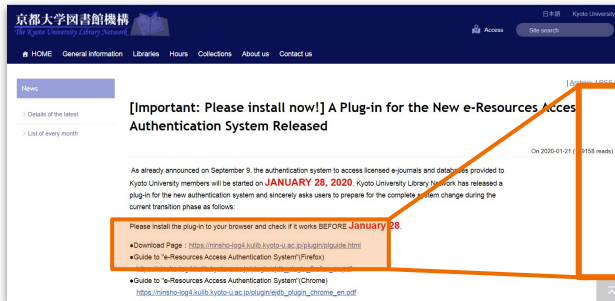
京都大学図書館機構
The Kyoto University Library Network

日本語 Kyoto Univ

Access Site search

HOME General information Libraries Hours Collections About us Contact us

News

Details of the latest

List of every month

| Archive | RSS

[Important: Please install now!] A Plug-in for the New e-Resources Acces Authentication System Released

On 2020-01-21 ( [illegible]158 reads)

As already announced on September 9, the authentication system to access licensed e-journals and databases provided to Kyoto University members will be started on JANUARY 28, 2020. Kyoto University Library Network has released a plug-in for the new authentication system and sincerely asks users to prepare for the complete system change during the current transition phase as follows:

Please install the plug-in to your browser and check if it works BEFORE January 28.

●Download Page : https://ninsho-log4.kulib.kyoto-u.ac.jp/plugin/plguide.html
●Guide to "e-Resources Access Authentication System"(Firefox)
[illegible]
●Guide to "e-Resources Access Authentication System"(Chrome)
https://ninsho-log4.kulib.kyoto-u.ac.jp/plugin/ejdb_plubin_chrome_en.pdf